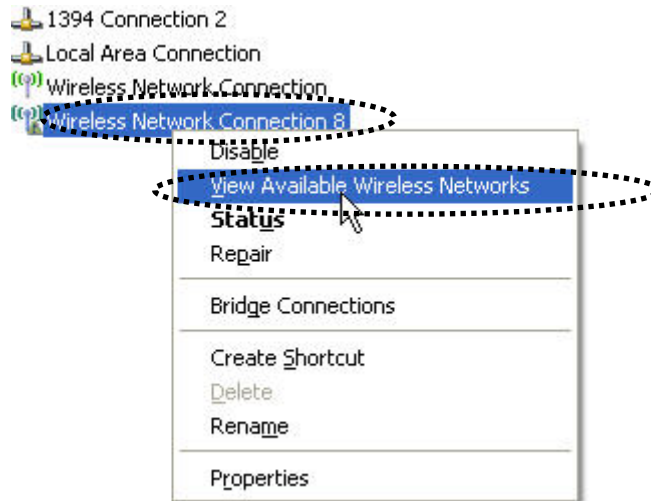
1394 Connection 2
Local Area Connection
Wireless Network Connection
Wireless Network Connection 8
Disable
View Available Wireless Networks
Status
Repair
Bridge Connections
Create Shortcut
Delete
Rename
Properties